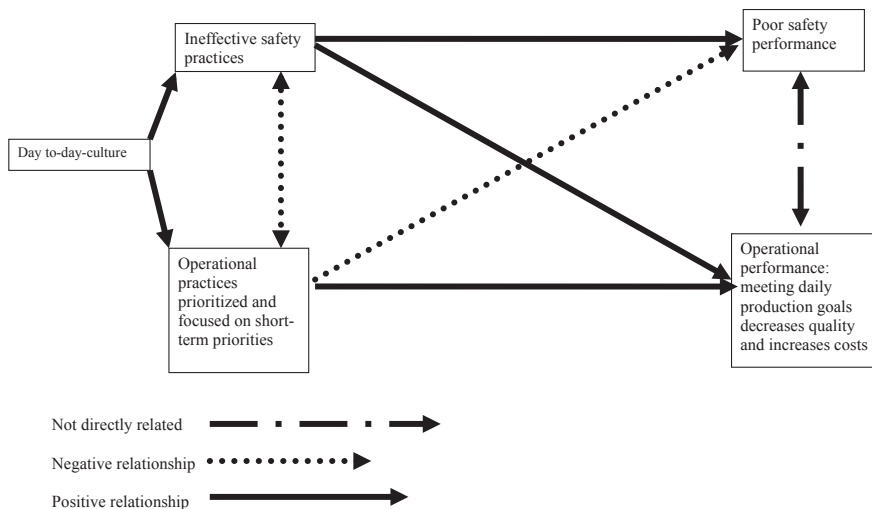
Ineffective safety practices

Poor safety performance

Day to-day-culture

Operational practices prioritized and focused on short-term priorities

Operational performance: meeting daily production goals decreases quality and increases costs

Not directly related

Negative relationship

Positive relationship